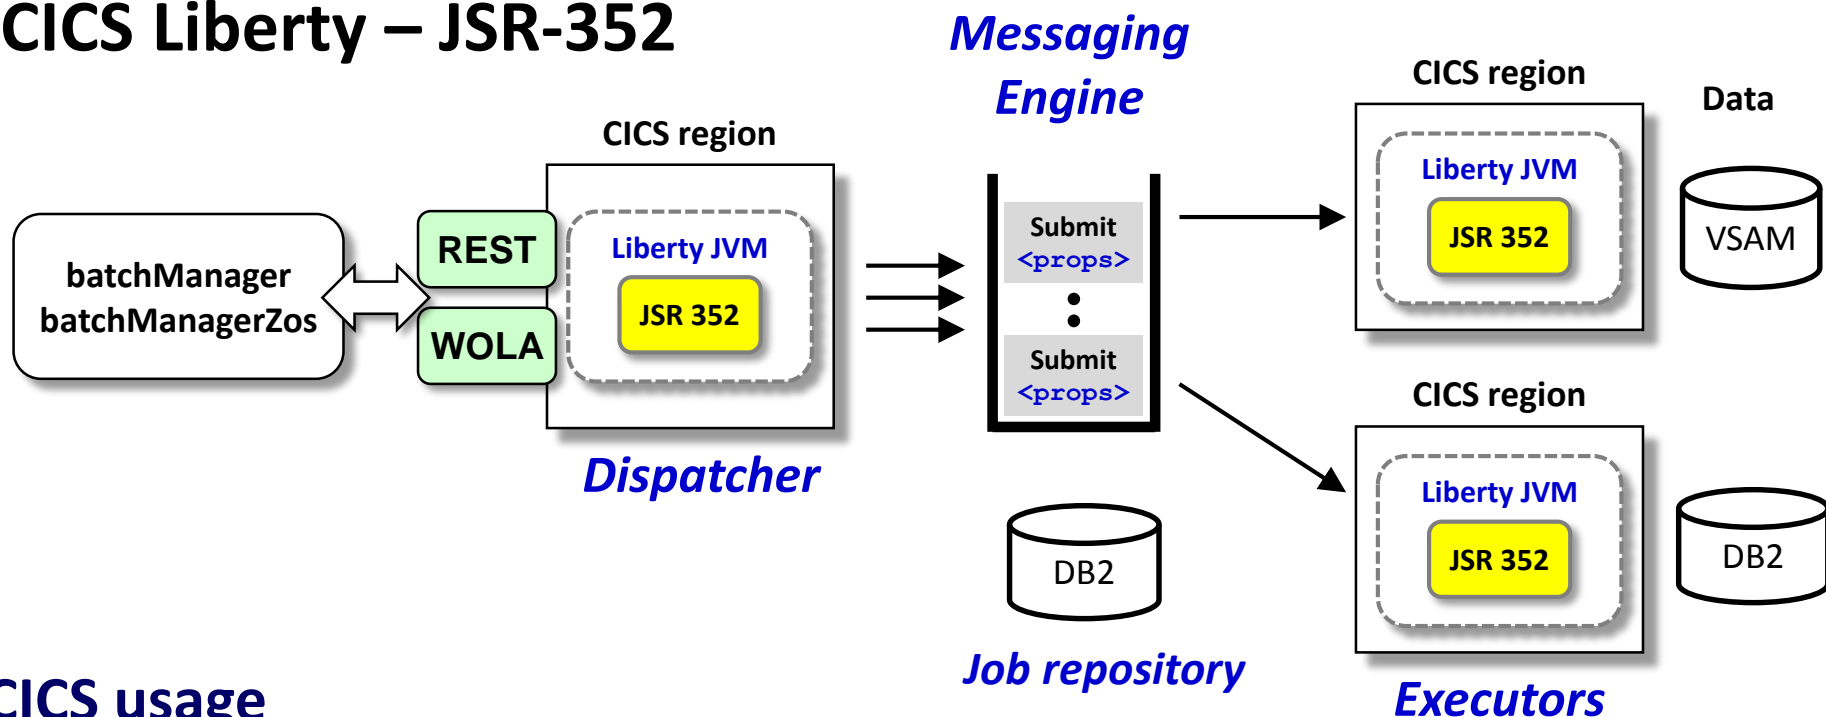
CICS Liberty – JSR-352

Messaging Engine

CICS region

Data

batchManager
batchManagerZos

REST

WOLA

CICS region

Liberty JVM

JSR 352

Dispatcher

Submit
<props>

Submit
<props>

Liberty JVM

JSR 352

VSAM

CICS region

Liberty JVM

JSR 352

DB2

DB2

Job repository

Executors

CICS usage